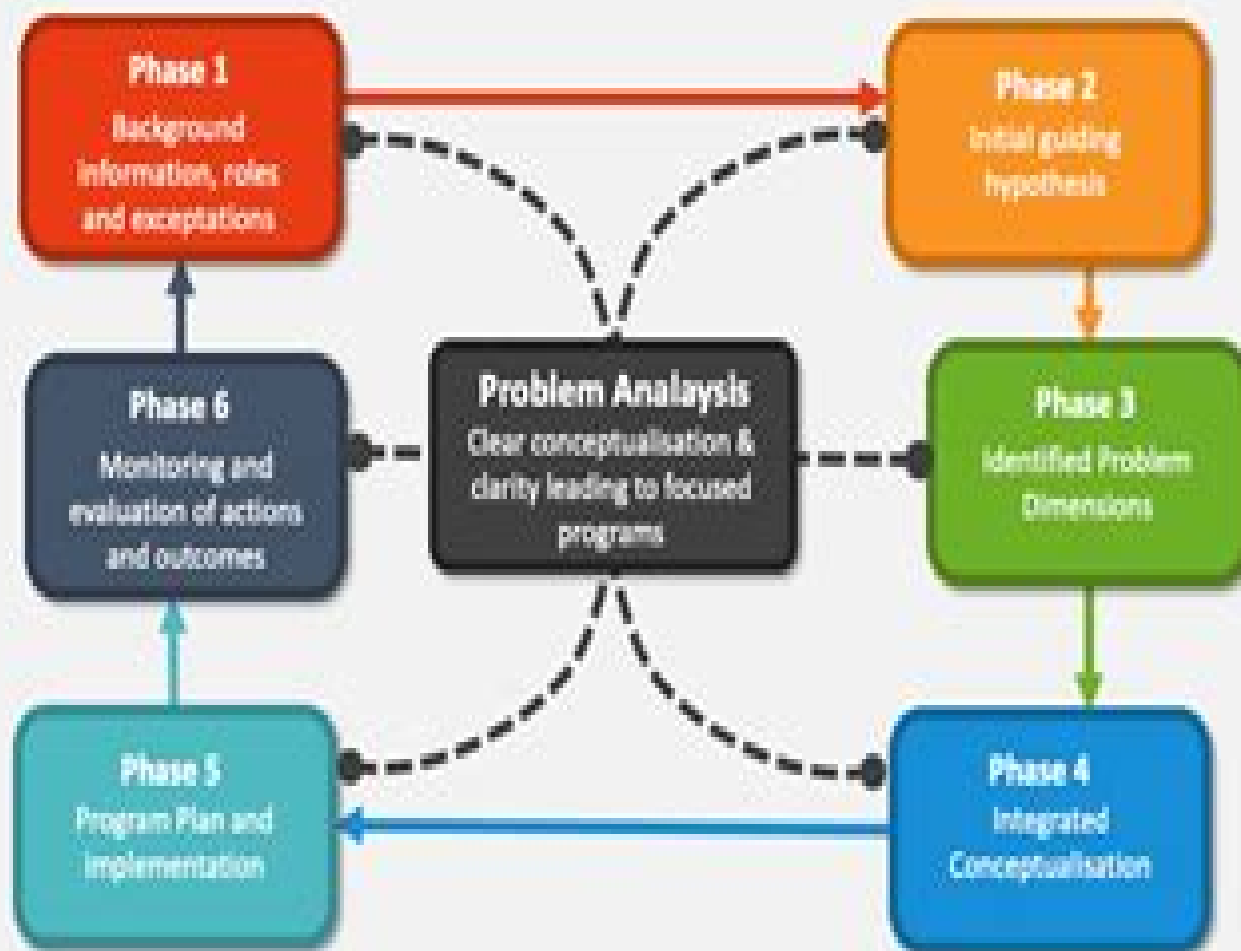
Phase 1
Background information, roles and exceptations

Phase 2
Initial guiding hypothesis

Problem Analaysis
Clear conceptualisation & clarity leading to focused programs

Phase 6
Monitoring and evaluation of actions and outcomes

Phase 3
Identified Problem Dimensions

Phase 5
Program Plan and Implementation

Phase 4
Integrated Conceptualisation